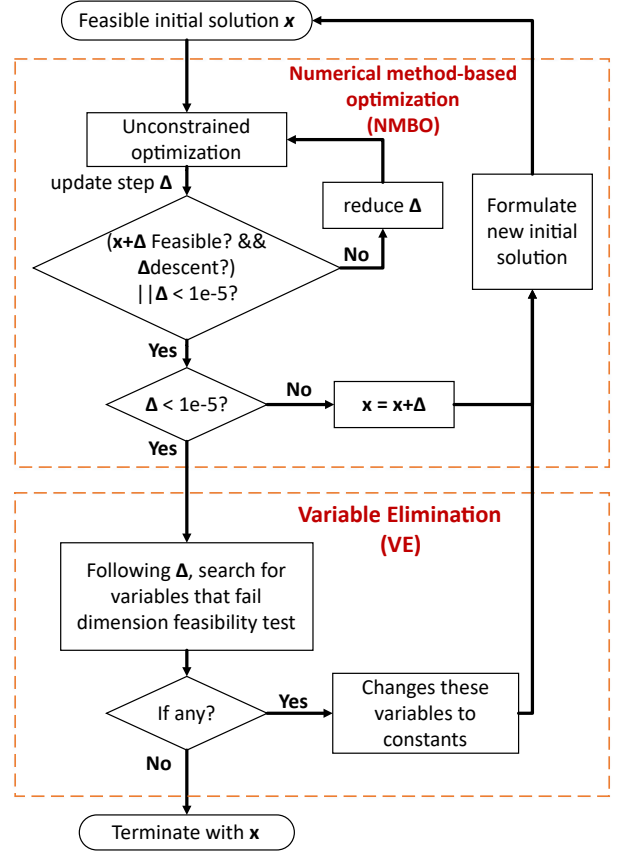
Feasible initial solution **x**

Numerical method-based optimization (NMBO)

Unconstrained optimization

update step **Δ**

reduce **Δ**

Formulate new initial solution

(**x+Δ** Feasible? && **Δ**descent?) ||**Δ** < 1e-5?

No

Yes

**Δ** < 1e-5?

No

**x = x+Δ**

Yes

Variable Elimination (VE)

Following **Δ**, search for variables that fail dimension feasibility test

If any?

Yes

Changes these variables to constants

No

Terminate with **x**